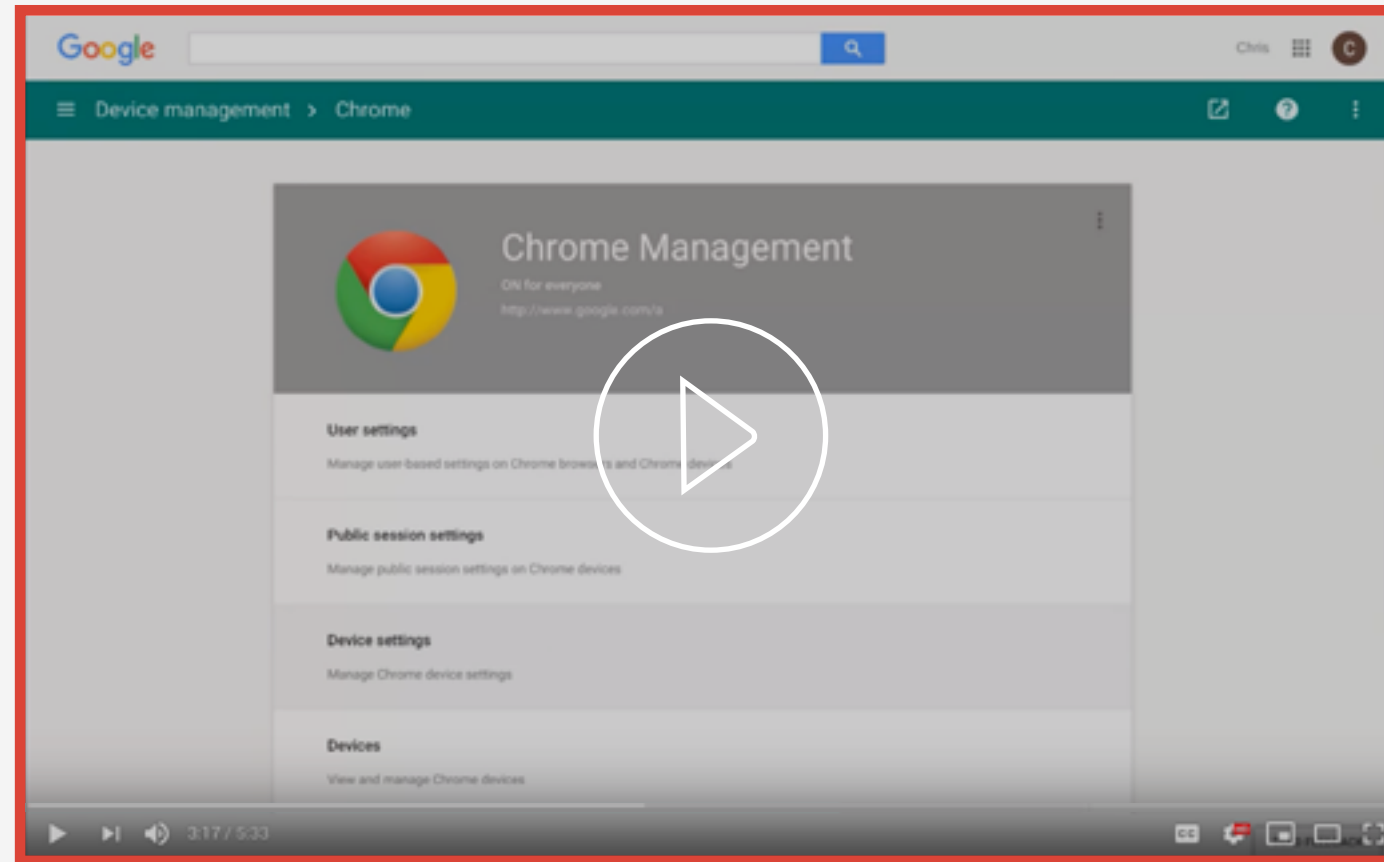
Google

Chris

C

Device management > Chrome

Chrome Management

ON for everyone

http://www.google.com/a

User settings

Manage user-based settings on Chrome browsers and Chrome devices

Public session settings

Manage public session settings on Chrome devices

Device settings

Manage Chrome device settings

Devices

View and manage Chrome devices

3:17 / 5:33